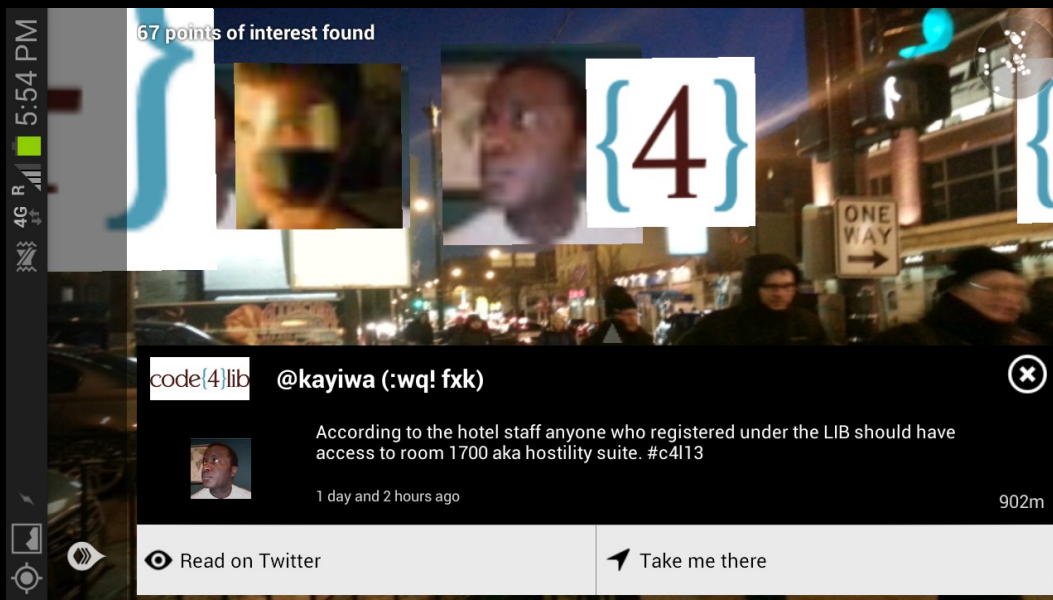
5:54 PM

4G R

67 points of interest found

{4}

ONE WAY

code{4}lib

@kayiwa (:wq! fxk)

According to the hotel staff anyone who registered under the LIB should have access to room 1700 aka hostility suite. #c4l13

1 day and 2 hours ago

902m

Read on Twitter

Take me there